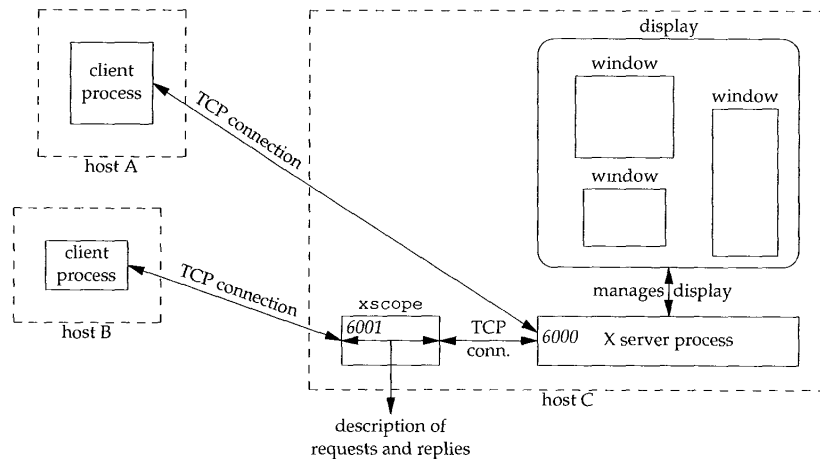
client process

host A

TCP connection

client process

host B

TCP connection

display

window

window

window

manages display

xscope

6001

TCP conn.

6000

X server process

host C

description of requests and replies